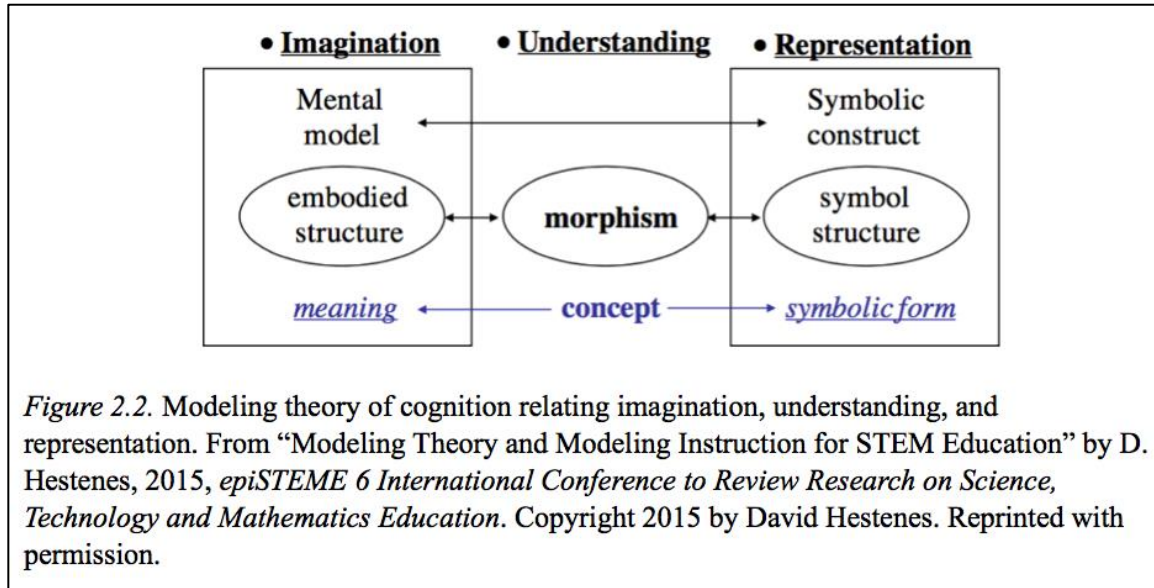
• Imagination • Understanding • Representation

Mental model

Symbolic construct

embodied structure

morphism

symbol structure

meaning

concept

symbolic form

Figure 2.2. Modeling theory of cognition relating imagination, understanding, and representation. From "Modeling Theory and Modeling Instruction for STEM Education" by D. Hestenes, 2015, epiSTEME 6 International Conference to Review Research on Science, Technology and Mathematics Education. Copyright 2015 by David Hestenes. Reprinted with permission.